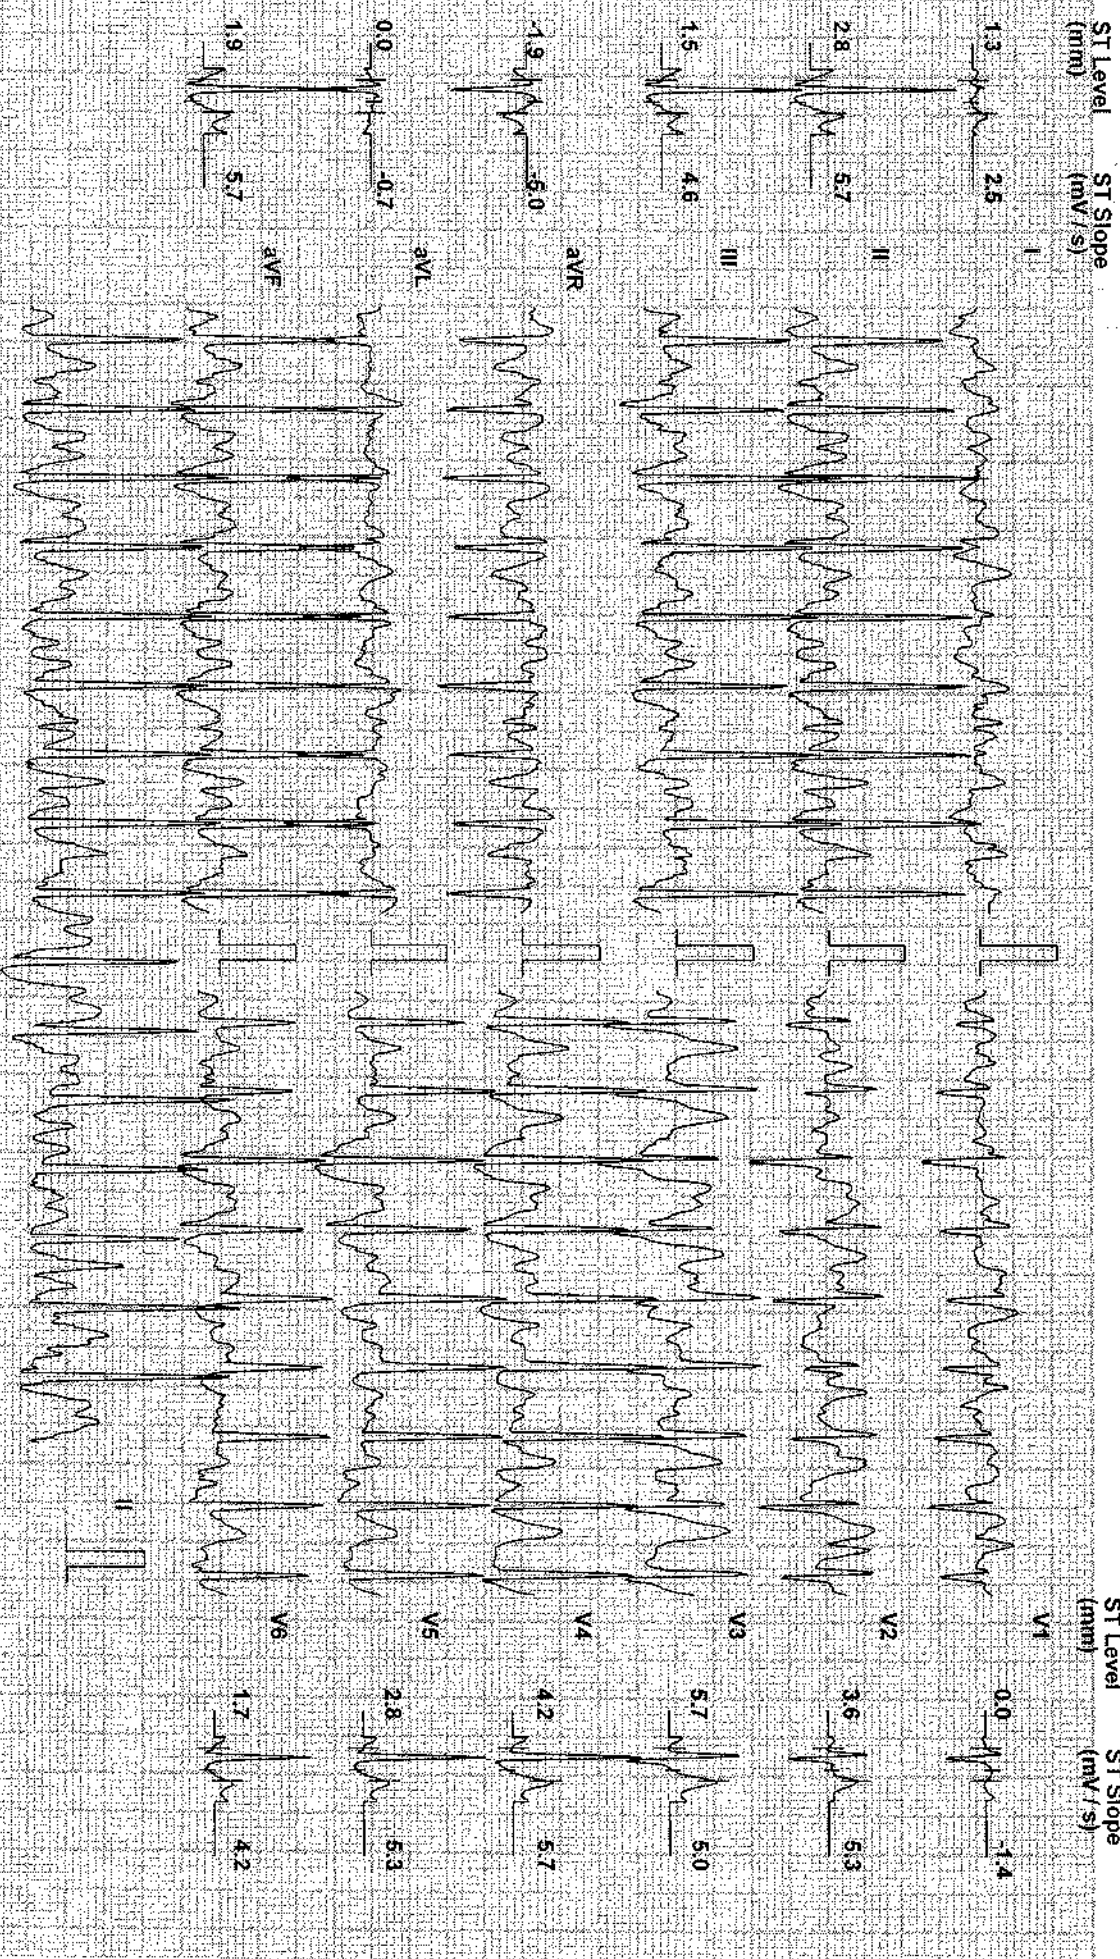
ST Level (mm)
ST Slope (mV / s)
1.3
2.5
I
2.8
5.7
II
1.5
4.6
III
-1.9
-5.0
aVR
0.0
-0.7
aVL
1.9
5.7
aVF

ST Level (mm)
ST Slope (mV / s)
V1
0.0
-1.4
V2
3.6
5.3
V3
5.7
5.0
V4
4.2
5.7
V5
2.8
5.3
V6
1.7
4.2

II